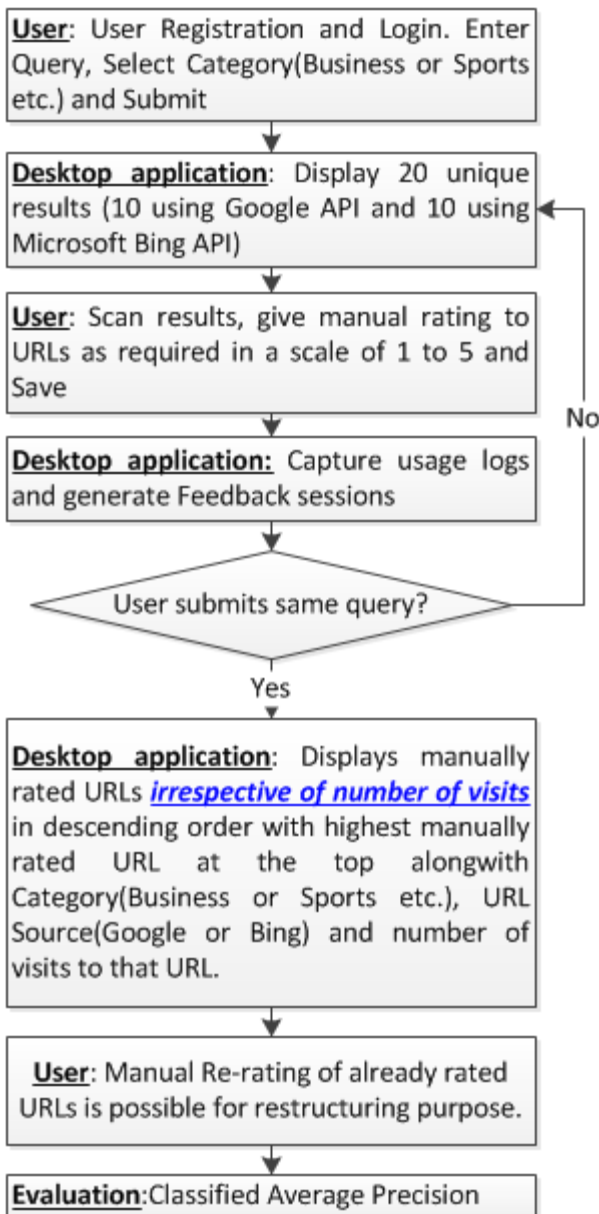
User: User Registration and Login. Enter Query, Select Category(Business or Sports etc.) and Submit

Desktop application: Display 20 unique results (10 using Google API and 10 using Microsoft Bing API)

User: Scan results, give manual rating to URLs as required in a scale of 1 to 5 and Save

No

Desktop application: Capture usage logs and generate Feedback sessions

User submits same query?

Yes

Desktop application: Displays manually rated URLs irrespective of number of visits in descending order with highest manually rated URL at the top alongwith Category(Business or Sports etc.), URL Source(Google or Bing) and number of visits to that URL.

User: Manual Re-rating of already rated URLs is possible for restructuring purpose.

Evaluation:Classified Average Precision